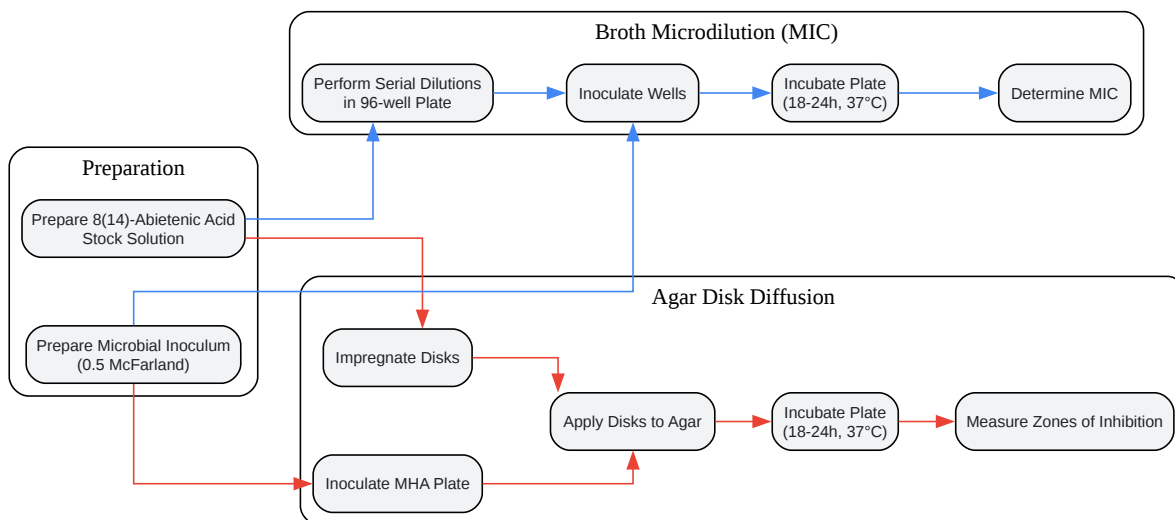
Broth Microdilution (MIC)

Perform Serial Dilutions in 96-well Plate

Inoculate Wells

Incubate Plate (18-24h, 37°C)

Determine MIC

Preparation

Prepare 8(14)-Abietenic Acid Stock Solution

Prepare Microbial Inoculum (0.5 McFarland)

Agar Disk Diffusion

Impregnate Disks

Apply Disks to Agar

Incubate Plate (18-24h, 37°C)

Measure Zones of Inhibition

Inoculate MHA Plate